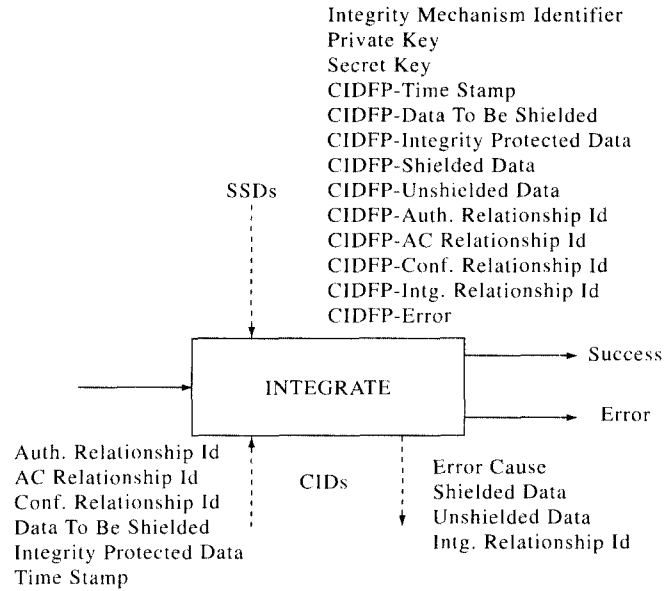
Integrity Mechanism Identifier
Private Key
Secret Key
CIDFP-Time Stamp
CIDFP-Data To Be Shielded
CIDFP-Integrity Protected Data
CIDFP-Shielded Data
CIDFP-Unshielded Data
CIDFP-Auth. Relationship Id
CIDFP-AC Relationship Id
CIDFP-Conf. Relationship Id
CIDFP-Intg. Relationship Id
CIDFP-Error

SSDs

INTEGRATE

Success

Error

Auth. Relationship Id
AC Relationship Id
Conf. Relationship Id
Data To Be Shielded
Integrity Protected Data
Time Stamp

CIDs

Error Cause
Shielded Data
Unshielded Data
Intg. Relationship Id